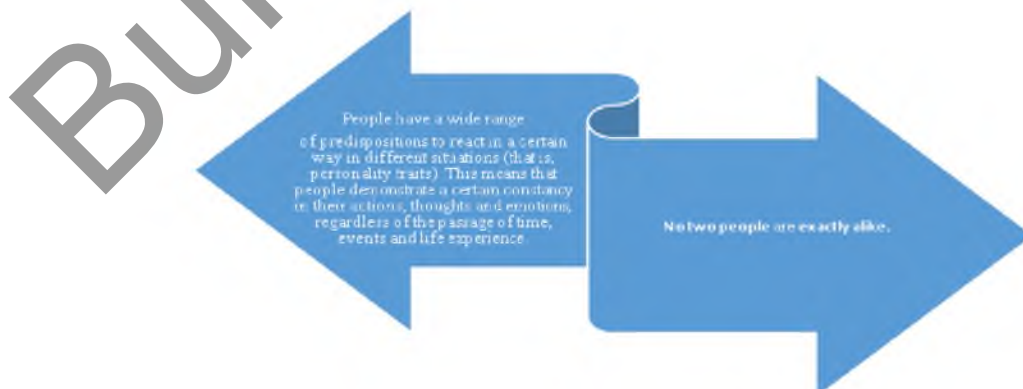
Bu

People have a wide range of predispositions to react in a certain way in different situations (that is, personality traits). This means that people demonstrate a certain constancy in their actions, thoughts and emotions, regardless of the passage of time, events and life experience.

No two people are exactly alike.